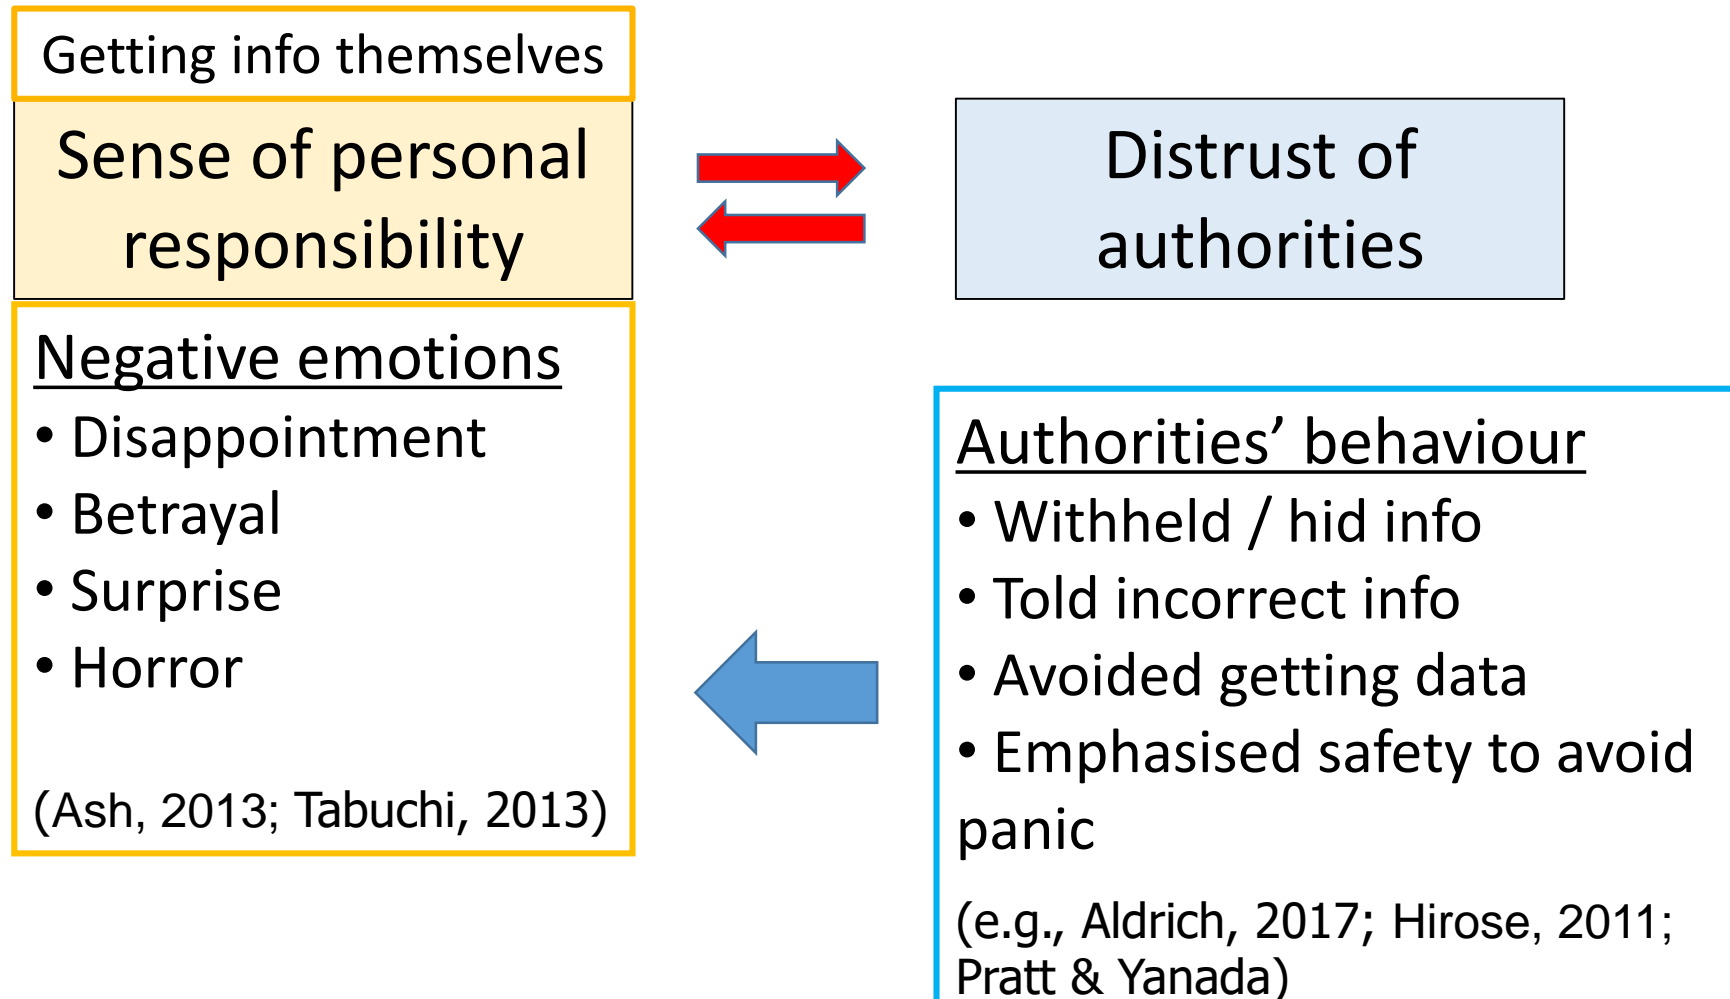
Getting info themselves

Sense of personal responsibility

Distrust of authorities

Negative emotions
• Disappointment
• Betrayal
• Surprise
• Horror

(Ash, 2013; Tabuchi, 2013)

Authorities' behaviour
• Withheld / hid info
• Told incorrect info
• Avoided getting data
• Emphasised safety to avoid panic

(e.g., Aldrich, 2017; Hirose, 2011; Pratt & Yanada)